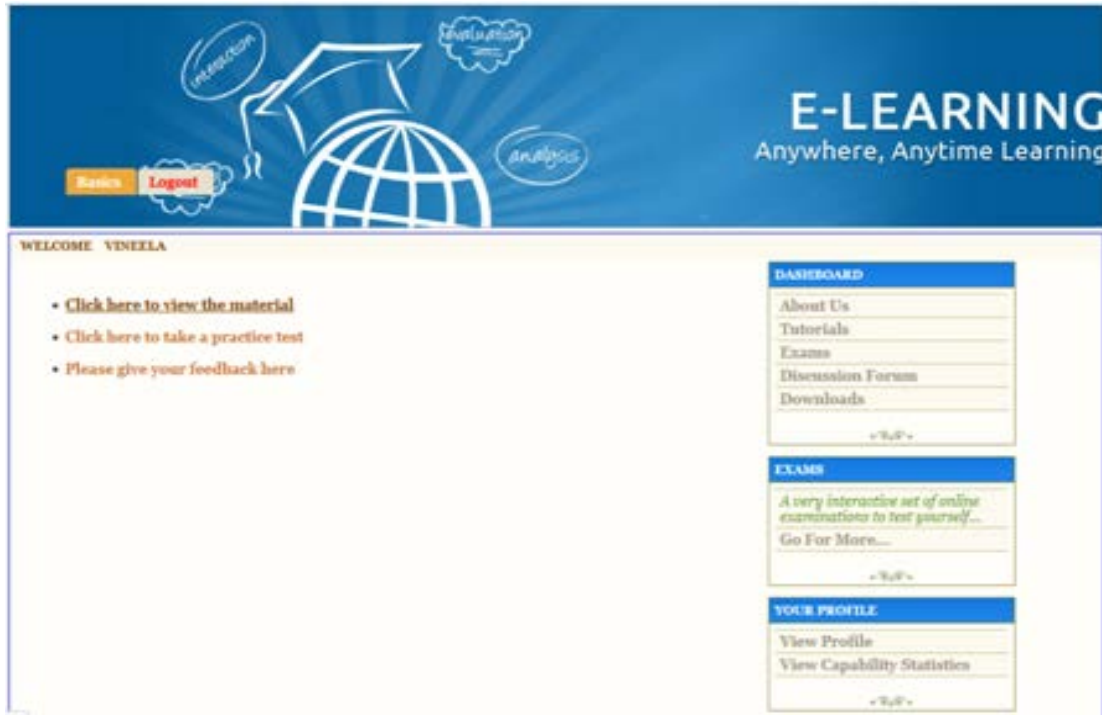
interaction

evaluation

analysis

Basics Logout

E-LEARNING
Anywhere, Anytime Learning

WELCOME VINEELA

• Click here to view the material
• Click here to take a practice test
• Please give your feedback here

DASHBOARD
About Us
Tutorials
Exams
Discussion Forum
Downloads

EXAMS
A very interactive set of online examinations to test yourself...
Go For More...

YOUR PROFILE
View Profile
View Capability Statistics